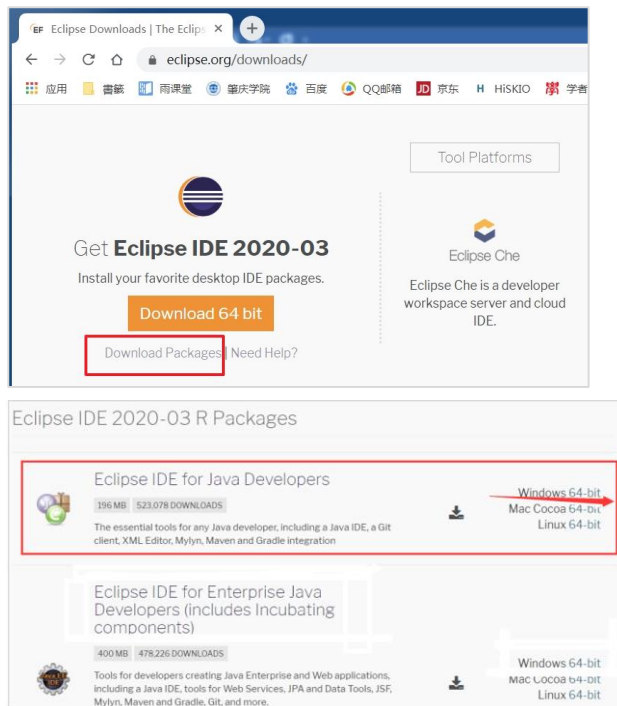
Eclipse Downloads | The Eclips ×

eclipse.org/downloads/

应用 書籤 雨课堂 肇庆学院 百度 QQ邮箱 京东 HiSKIO 学者

Tool Platforms

Get Eclipse IDE 2020-03

Install your favorite desktop IDE packages.

Download 64 bit

Download Packages | Need Help?

Eclipse Che

Eclipse Che is a developer workspace server and cloud IDE.

Eclipse IDE 2020-03 R Packages

Eclipse IDE for Java Developers

196 MB 523,078 DOWNLOADS

The essential tools for any Java developer, including a Java IDE, a Git client, XML Editor, Mylyn, Maven and Gradle integration

Windows 64-bit
Mac Cocoa 64-bit
Linux 64-bit

Eclipse IDE for Enterprise Java Developers (includes Incubating components)

400 MB 478,226 DOWNLOADS

Tools for developers creating Java Enterprise and Web applications, including a Java IDE, tools for Web Services, JPA and Data Tools, JSF, Mylyn, Maven and Gradle, Git, and more.

Windows 64-bit
Mac Cocoa 64-bit
Linux 64-bit